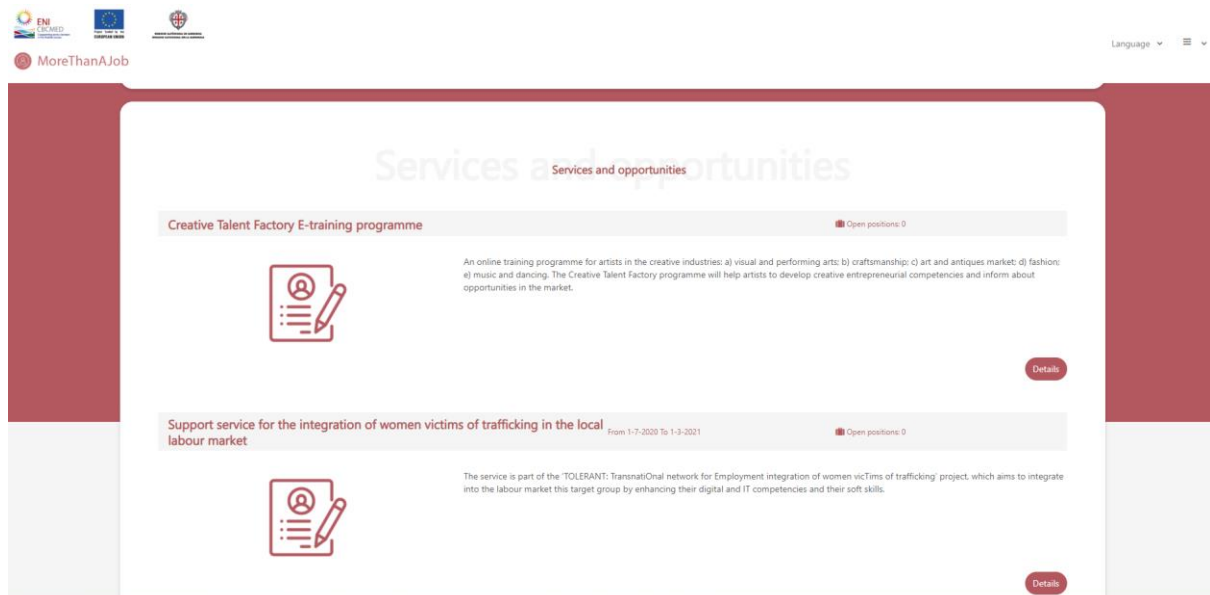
ENI CBCMED

EUROPEAN UNION

MoreThanAJob

Language

Services and opportunities

Services and opportunities

Creative Talent Factory E-training programme

Open positions: 0

An online training programme for artists in the creative industries: a) visual and performing arts; b) craftsmanship; c) art and antiques market; d) fashion; e) music and dancing. The Creative Talent Factory programme will help artists to develop creative entrepreneurial competencies and inform about opportunities in the market.

Details

Support service for the integration of women victims of trafficking in the local labour market

From 1-7-2020 To 1-3-2021

Open positions: 0

The service is part of the 'TOLERANT: TransnatiOnal network for Employment integration of women vicTims of trafficking' project, which aims to integrate into the labour market this target group by enhancing their digital and IT competencies and their soft skills.

Details